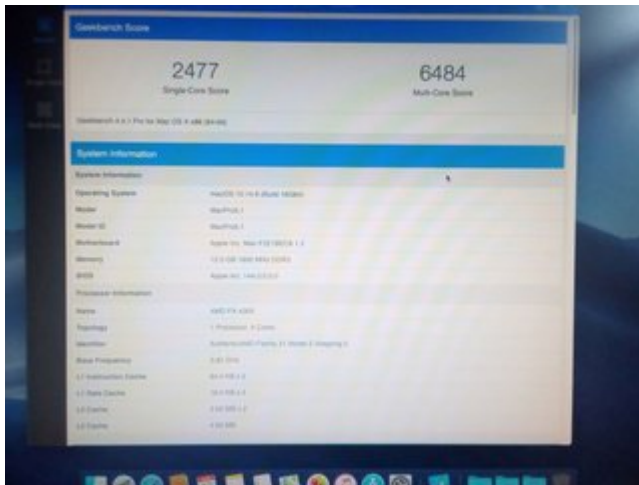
Geekbench Score

2477
Single-Core Score

6484
Multi-Core Score

Geekbench 4.4.1 Pro for Mac OS X x86 (64-bit)

System Information

System Information

| | |
|---|---|
| Operating System | macOS 10.14.6 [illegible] |
| Model | MacPro6,1 |
| Model ID | MacPro6,1 |
| Motherboard | Apple Inc. Mac-F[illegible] |
| Memory | 16.0 GB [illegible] |
| BIOS | Apple Inc. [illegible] |

Processor Information

| | |
|---|---|
| Name | AMD FX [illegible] |
| Topology | 1 Processor, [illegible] Cores |
| Identifier | AuthenticAMD Family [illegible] Model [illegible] Stepping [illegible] |
| Base Frequency | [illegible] GHz |
| L1 Instruction Cache | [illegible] |
| L1 Data Cache | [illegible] |
| L2 Cache | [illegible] |
| L3 Cache | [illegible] |